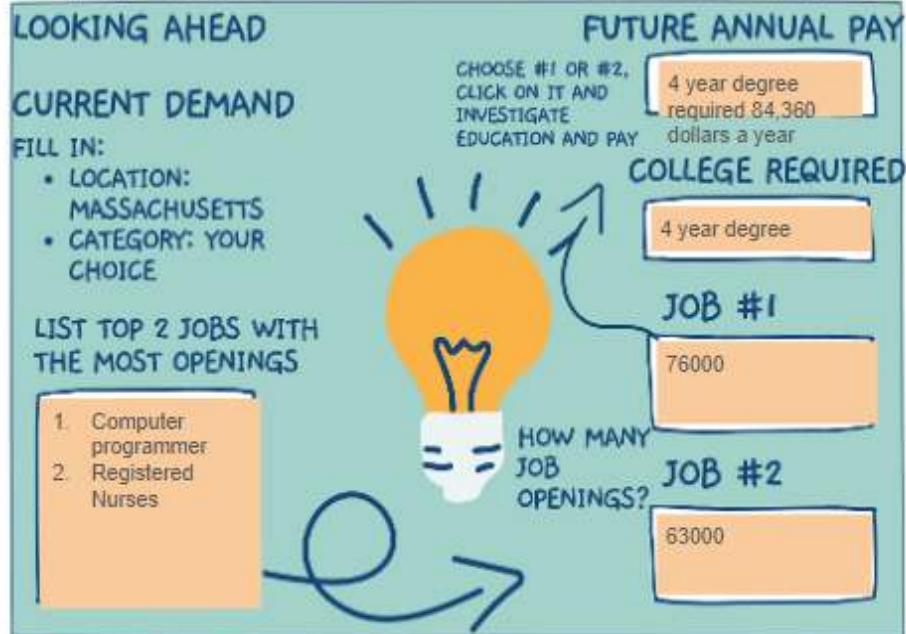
LOOKING AHEAD

CURRENT DEMAND

FILL IN:

- LOCATION: MASSACHUSETTS
- CATEGORY: YOUR CHOICE

LIST TOP 2 JOBS WITH THE MOST OPENINGS

1. Computer programmer
2. Registered Nurses

CHOOSE #1 OR #2, CLICK ON IT AND INVESTIGATE EDUCATION AND PAY

FUTURE ANNUAL PAY

4 year degree required 84,360 dollars a year

COLLEGE REQUIRED

4 year degree

HOW MANY JOB OPENINGS?

JOB #1

76000

JOB #2

63000